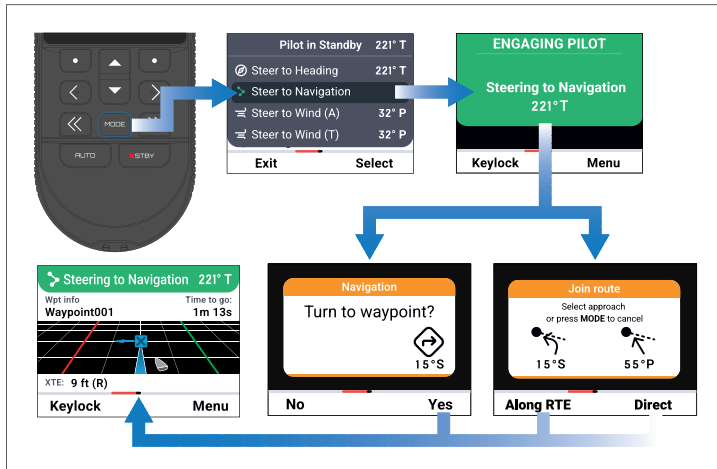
MODE
AUTO
STBY

Pilot in Standby 221° T
Steer to Heading 221° T
Steer to Navigation
Steer to Wind (A) 32° P
Steer to Wind (T) 32° P
Exit Select

ENGAGING PILOT
Steering to Navigation
221°T
Keylock Menu

Navigation
Turn to waypoint?
15°S
No Yes

Join route
Select approach or press MODE to cancel
15°S
55°P
Along RTE Direct

Steering to Navigation 221° T
Wpt info
Waypoint001
Time to go:
1m 13s
XTE: 9 ft (R)
Keylock Menu